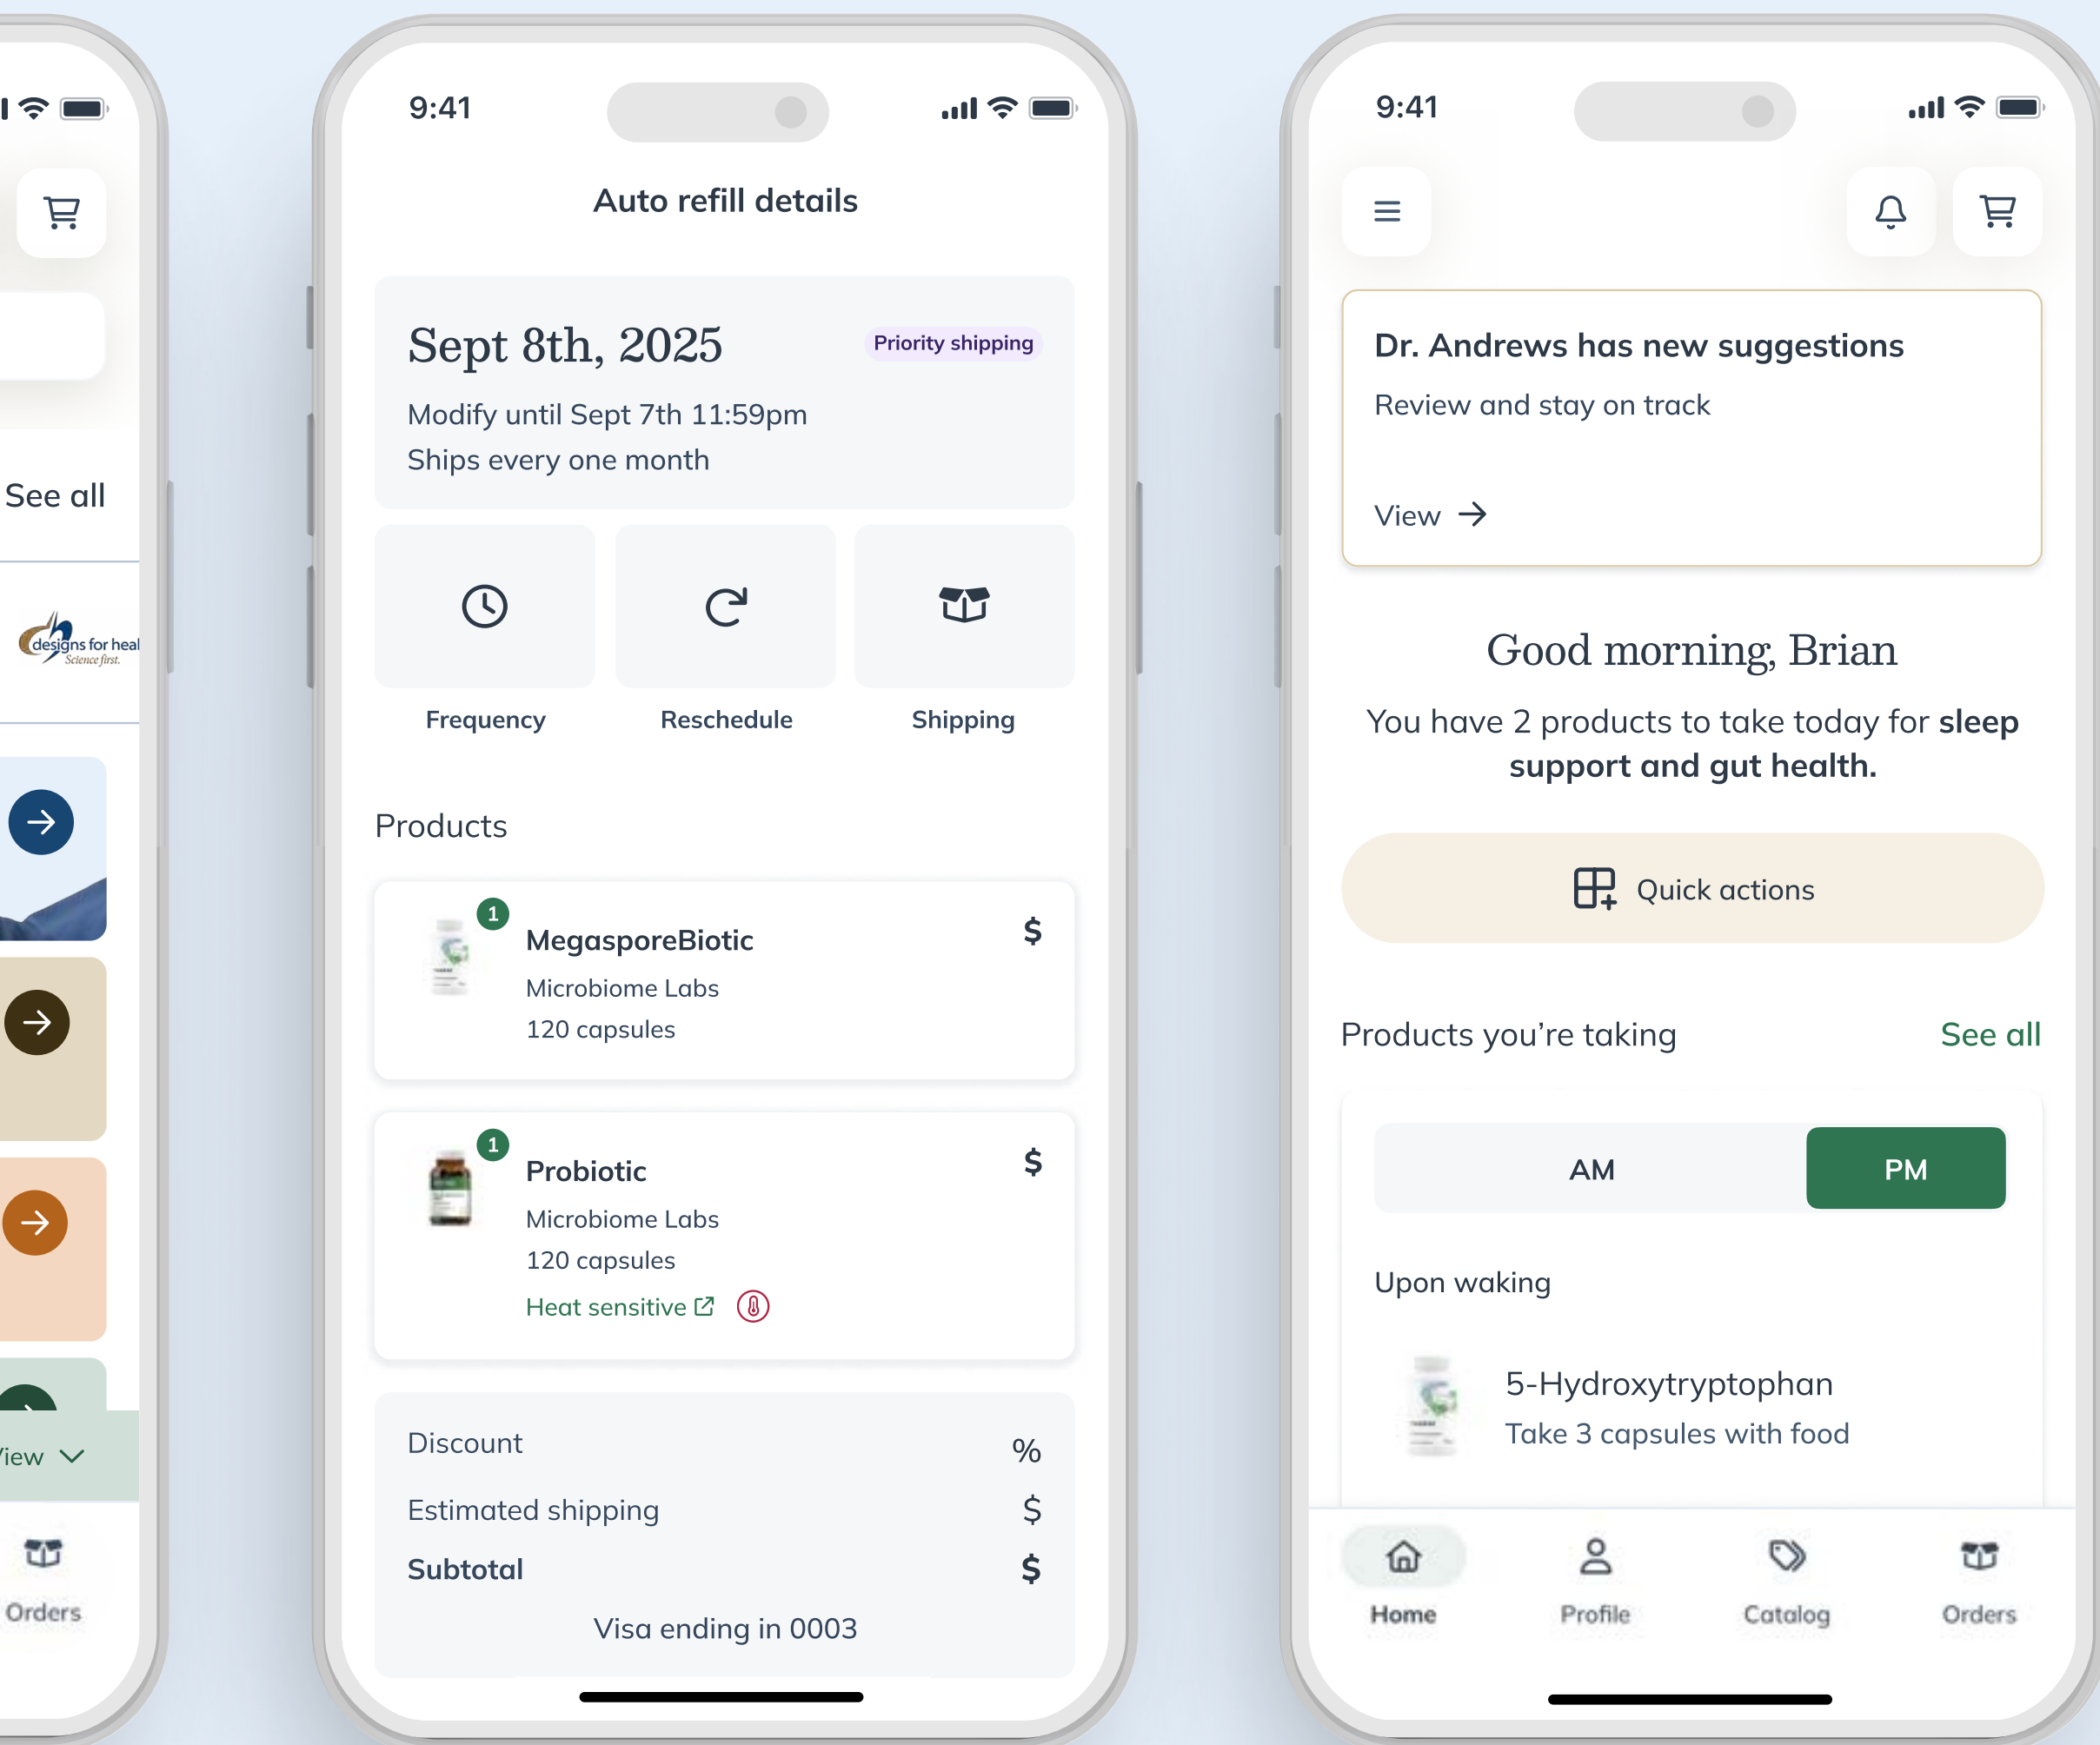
See all

designs for heal
Science first.

iew

Orders

9:41

Auto refill details

Sept 8th, 2025
Priority shipping
Modify until Sept 7th 11:59pm
Ships every one month

Frequency
Reschedule
Shipping

Products

1
MegasporeBiotic
Microbiome Labs
120 capsules
$

1
Probiotic
Microbiome Labs
120 capsules
Heat sensitive
$

Discount %
Estimated shipping $
Subtotal $
Visa ending in 0003

9:41

Dr. Andrews has new suggestions
Review and stay on track
View

Good morning, Brian
You have 2 products to take today for **sleep support and gut health.**

Quick actions

Products you're taking
See all

AM
PM

Upon waking

5-Hydroxytryptophan
Take 3 capsules with food

Home
Profile
Catalog
Orders